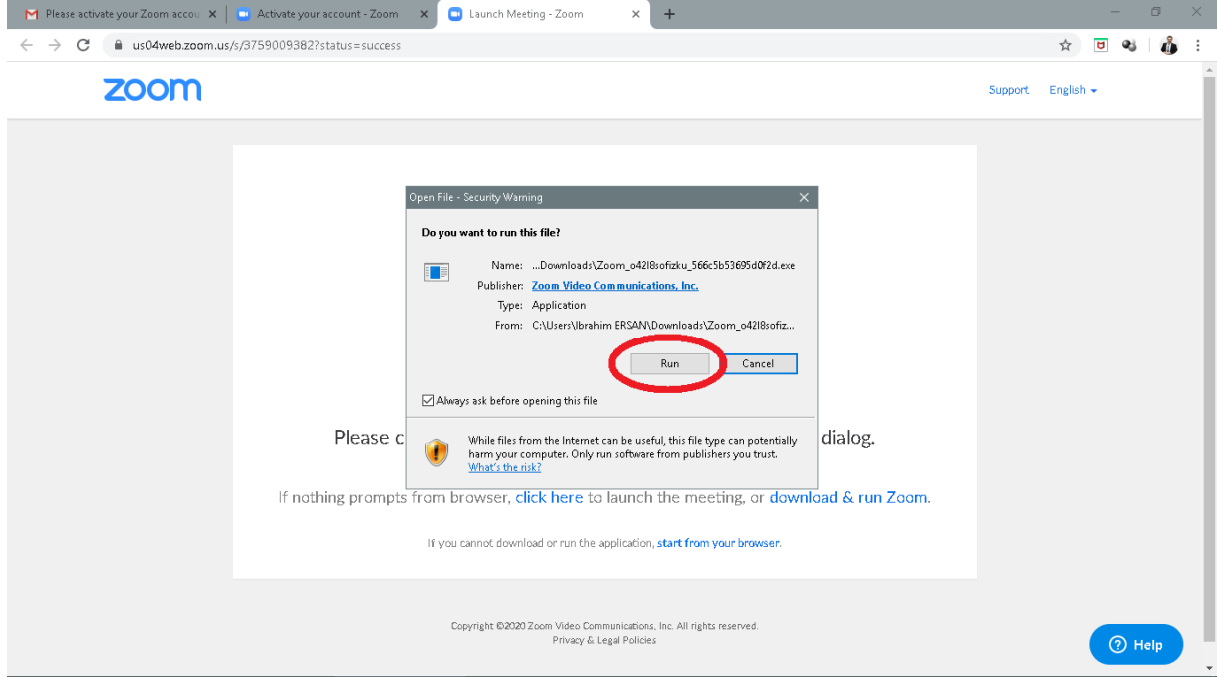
Please activate your Zoom accou ×
Activate your account - Zoom ×
Launch Meeting - Zoom ×
+

us04web.zoom.us/s/3759009382?status=success

zoom

Support English

Open File - Security Warning ×

Do you want to run this file?

Name: ...Downloads\Zoom_o42l8sofizku_566c5b53695d0f2d.exe
Publisher: Zoom Video Communications, Inc.
Type: Application
From: C:\Users\Ibrahim ERSAN\Downloads\Zoom_o42l8sofiz...

Run Cancel

Always ask before opening this file

While files from the Internet can be useful, this file type can potentially harm your computer. Only run software from publishers you trust. What's the risk?

Please c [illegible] dialog.

If nothing prompts from browser, click here to launch the meeting, or download & run Zoom.

If you cannot download or run the application, start from your browser.

Copyright ©2020 Zoom Video Communications, Inc. All rights reserved.
Privacy & Legal Policies

Help